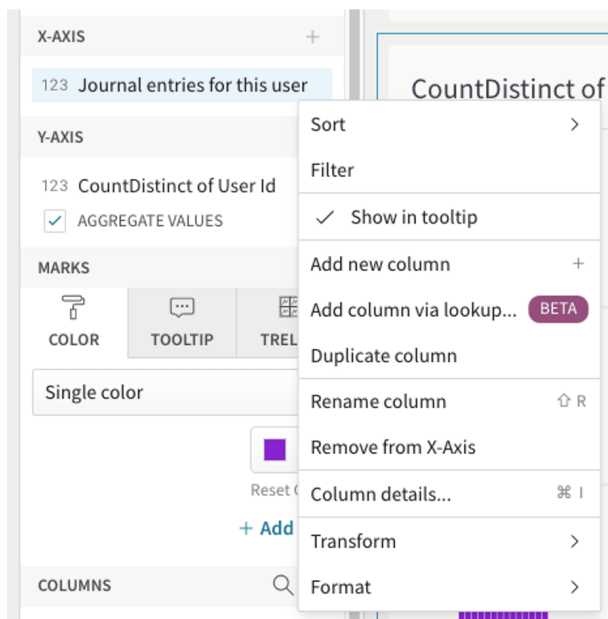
X-AXIS

123 Journal entries for this user

Y-AXIS

123 CountDistinct of User Id

AGGREGATE VALUES

MARKS

COLOR

TOOLTIP

TREL

Single color

Reset C

+ Add

COLUMNS

CountDistinct of

Sort

Filter

Show in tooltip

Add new column

Add column via lookup...

BETA

Duplicate column

Rename column

⇧ R

Remove from X-Axis

Column details...

⌘ I

Transform

Format